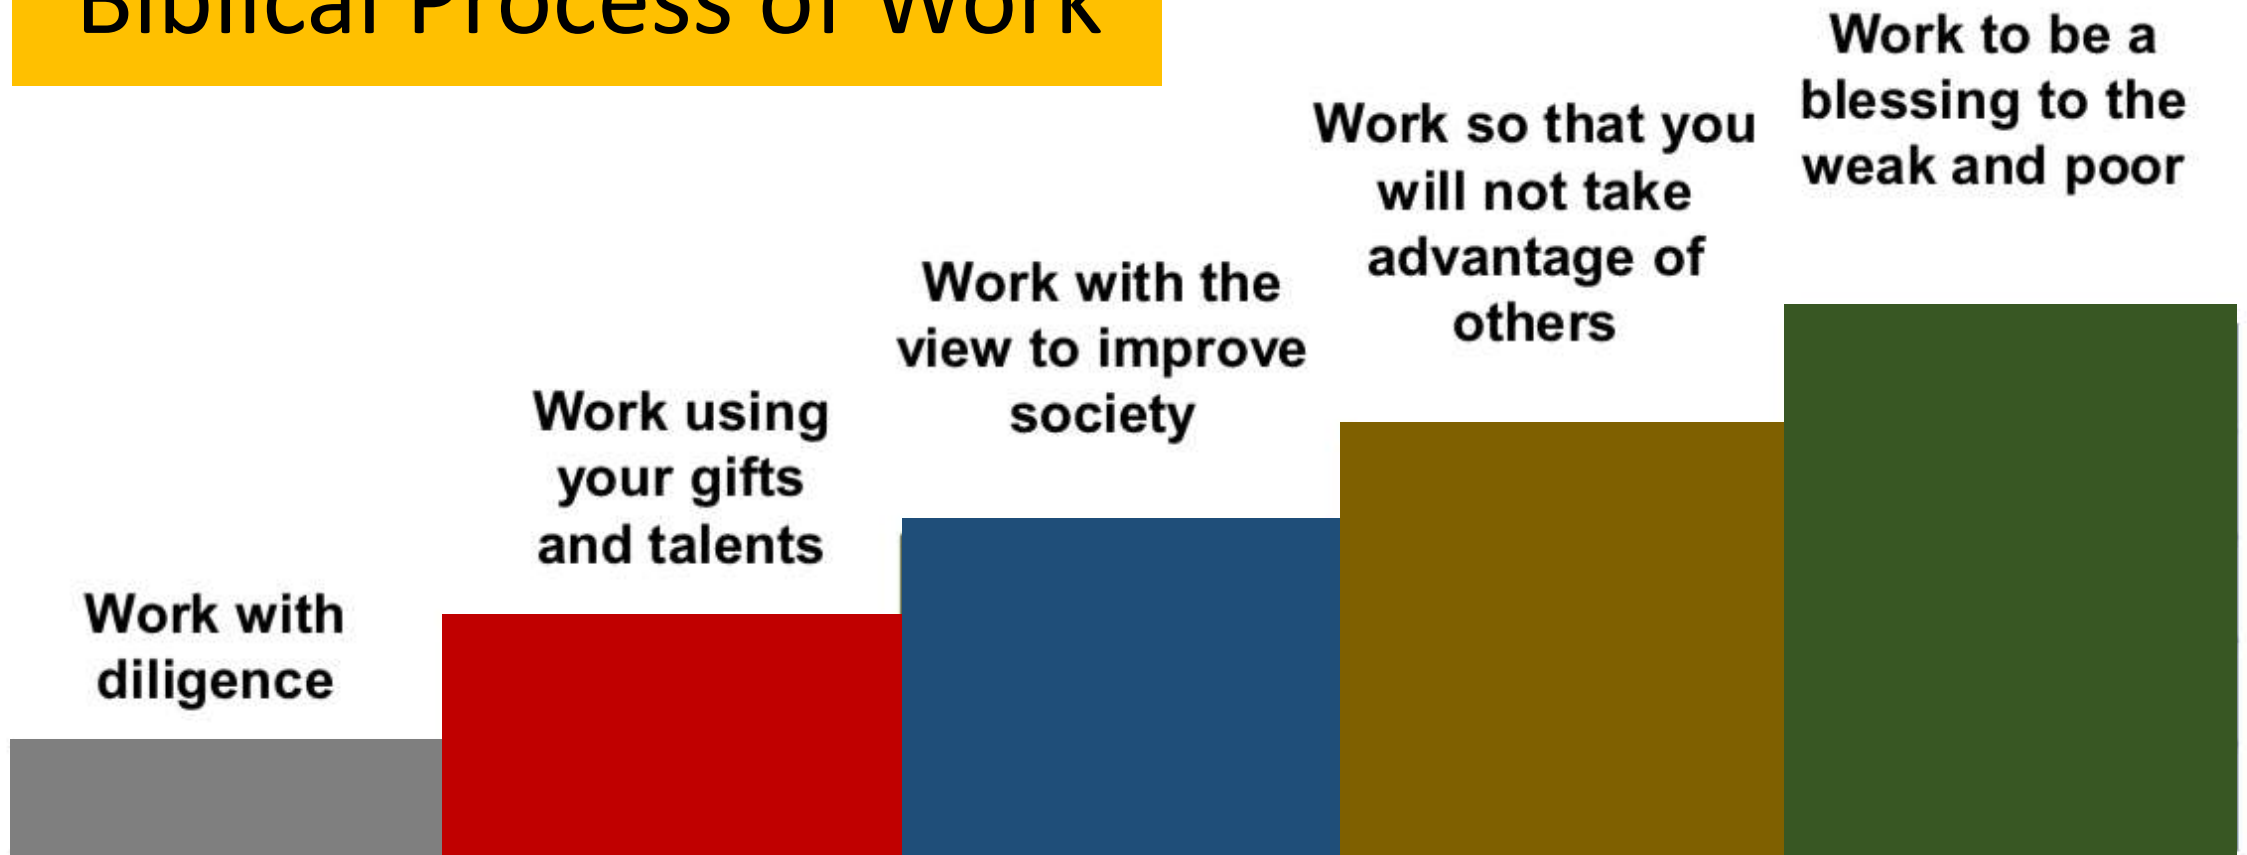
Biblical Process of Work

Work with diligence

Work using your gifts and talents

Work with the view to improve society

Work so that you will not take advantage of others

Work to be a blessing to the weak and poor